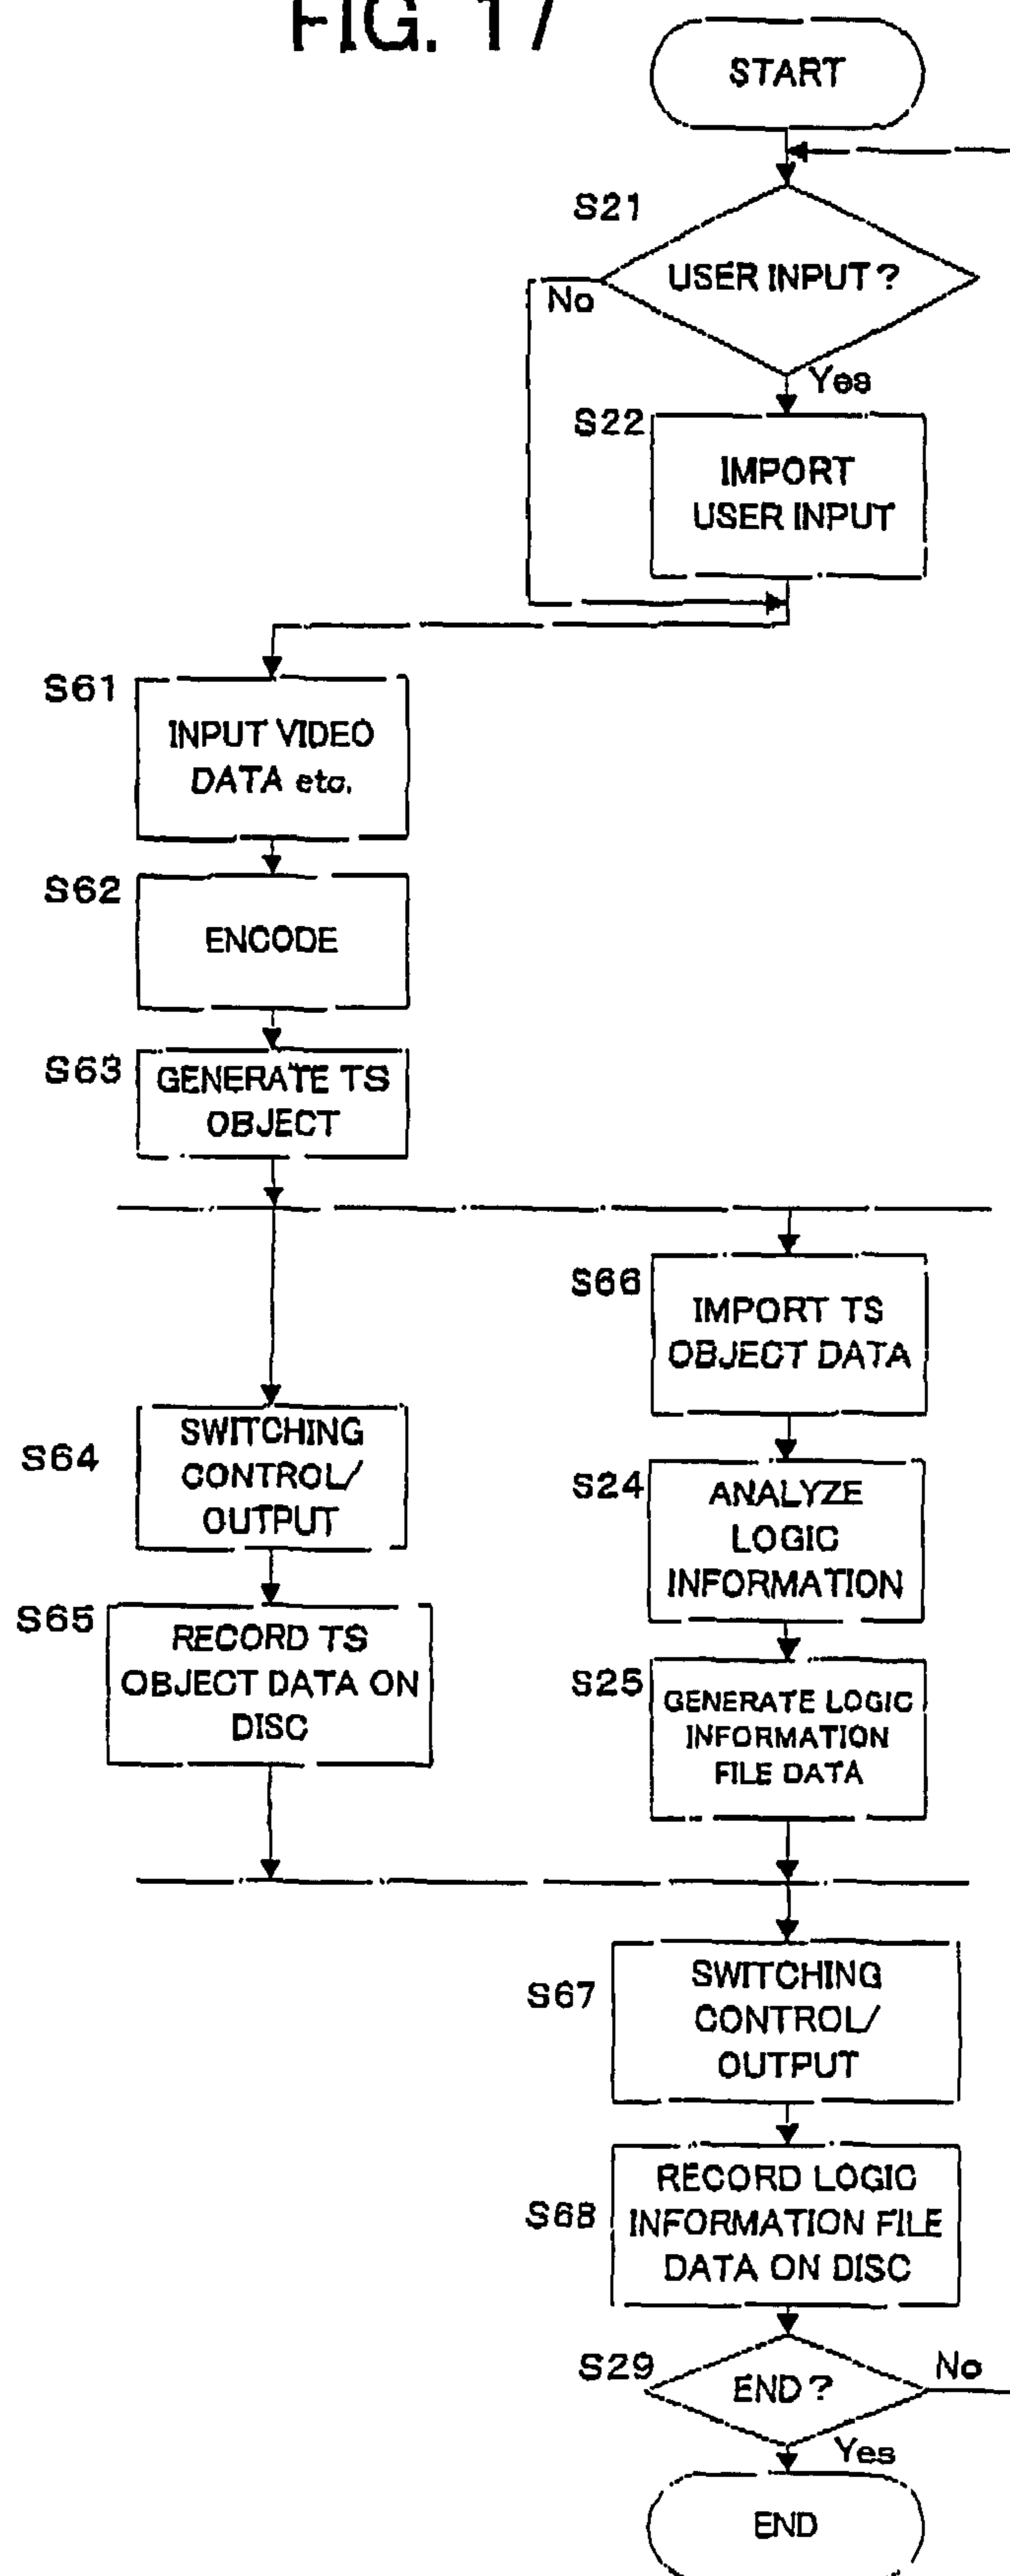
FIG. 17

START

S21

USER INPUT ?

No

Yes

S22

IMPORT USER INPUT

S61

INPUT VIDEO DATA etc.

S62

ENCODE

S63

GENERATE TS OBJECT

S66

IMPORT TS OBJECT DATA

S64

SWITCHING CONTROL/ OUTPUT

S24

ANALYZE LOGIC INFORMATION

S65

RECORD TS OBJECT DATA ON DISC

S25

GENERATE LOGIC INFORMATION FILE DATA

S67

SWITCHING CONTROL/ OUTPUT

S68

RECORD LOGIC INFORMATION FILE DATA ON DISC

S29

END ?

No

Yes

END